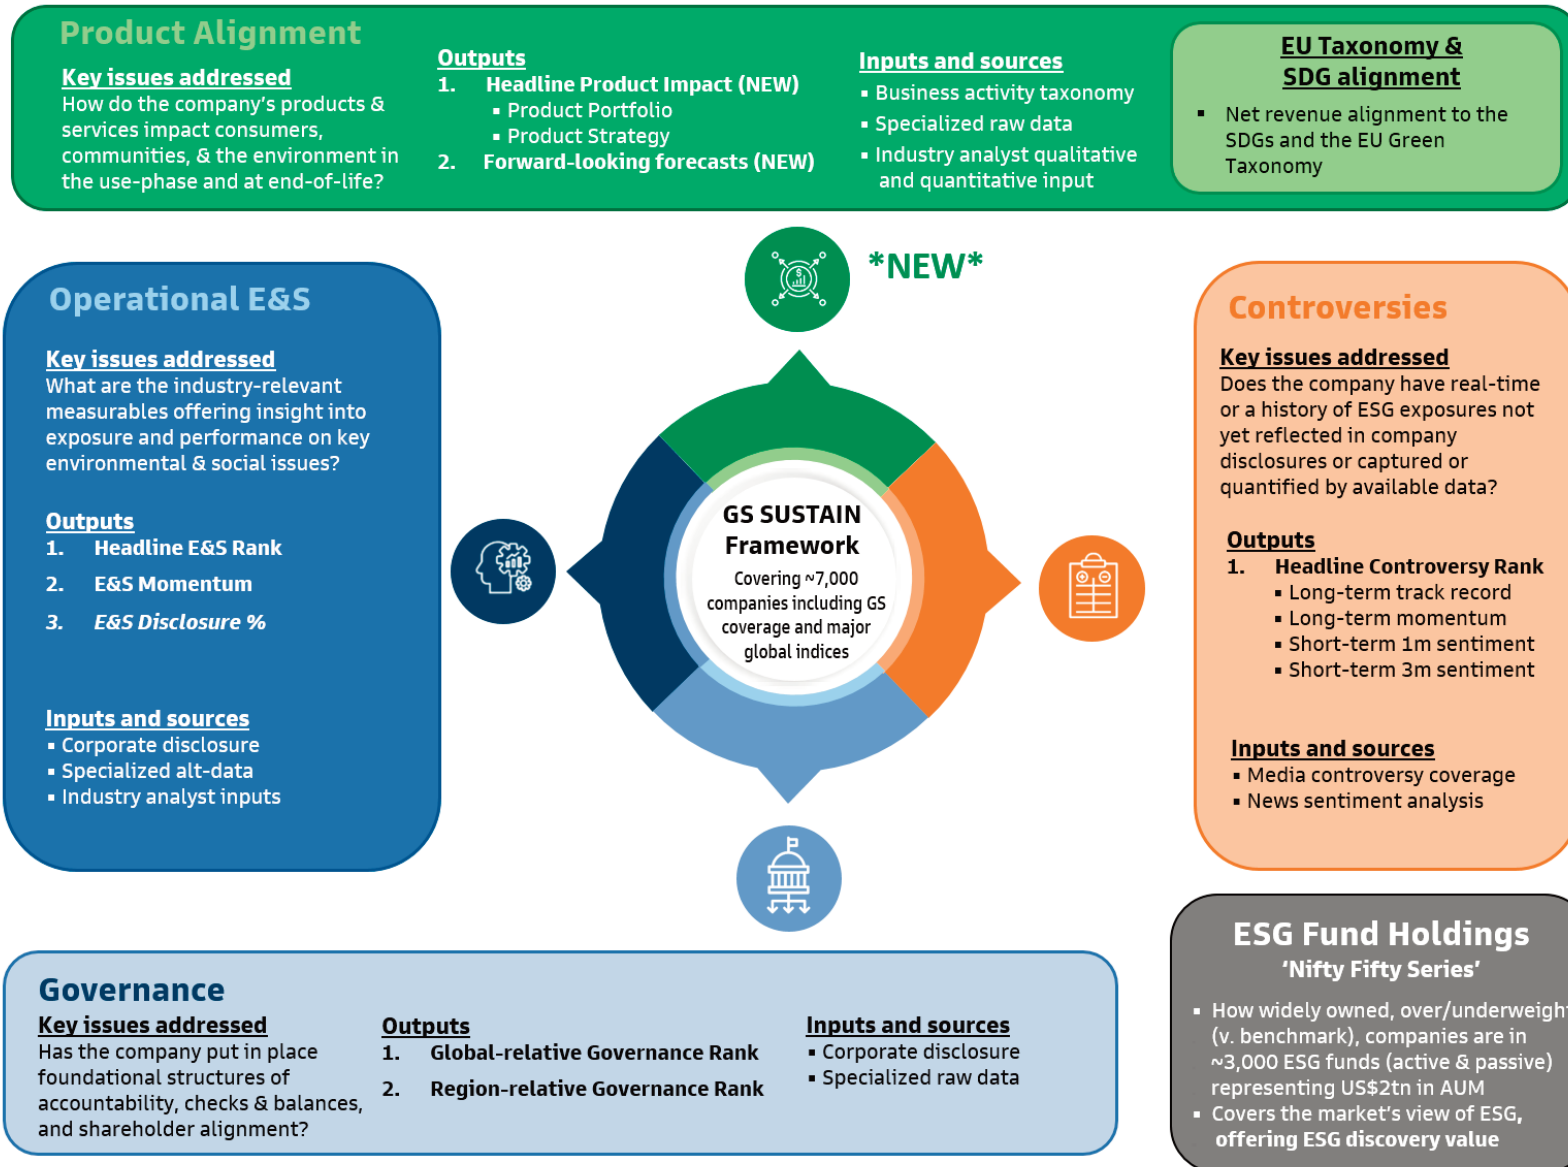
Product Alignment

Key issues addressed
How do the company's products & services impact consumers, communities, & the environment in the use-phase and at end-of-life?

Outputs
1. Headline Product Impact (NEW)
▪ Product Portfolio
▪ Product Strategy
2. Forward-looking forecasts (NEW)

Inputs and sources
▪ Business activity taxonomy
▪ Specialized raw data
▪ Industry analyst qualitative and quantitative input

EU Taxonomy & SDG alignment
▪ Net revenue alignment to the SDGs and the EU Green Taxonomy

*NEW*

Operational E&S

Key issues addressed
What are the industry-relevant measurables offering insight into exposure and performance on key environmental & social issues?

Outputs
1. Headline E&S Rank
2. E&S Momentum
3. E&S Disclosure %

Inputs and sources
▪ Corporate disclosure
▪ Specialized alt-data
▪ Industry analyst inputs

GS SUSTAIN Framework
Covering ~7,000 companies including GS coverage and major global indices

Controversies

Key issues addressed
Does the company have real-time or a history of ESG exposures not yet reflected in company disclosures or captured or quantified by available data?

Outputs
1. Headline Controversy Rank
▪ Long-term track record
▪ Long-term momentum
▪ Short-term 1m sentiment
▪ Short-term 3m sentiment

Inputs and sources
▪ Media controversy coverage
▪ News sentiment analysis

Governance

Key issues addressed
Has the company put in place foundational structures of accountability, checks & balances, and shareholder alignment?

Outputs
1. Global-relative Governance Rank
2. Region-relative Governance Rank

Inputs and sources
▪ Corporate disclosure
▪ Specialized raw data

ESG Fund Holdings
'Nifty Fifty Series'
▪ How widely owned, over/underweigh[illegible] (v. benchmark), companies are in ~3,000 ESG funds (active & passive) representing US$2tn in AUM
▪ Covers the market's view of ESG, offering ESG discovery value